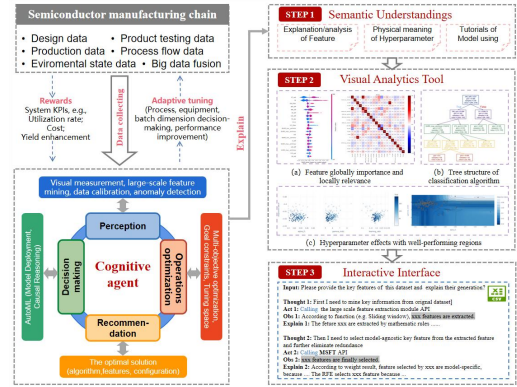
Semiconductor manufacturing chain

• Design data
• Product testing data
• Production data
• Process flow data
• Eviromental state data
• Big data fusion

Rewards
System KPIs, e.g., Utilization rate; Cost; Yield enhancement

Data collecting

Adaptive tuning
(Process, equipment, batch dimension decision-making, performance improvement)

Explain

Visual measurement, large-scale feature mining, data calibration, anomaly detection

Perception

AutoML (Model Deployment, Causal Reasoning)

Decision making

Cognitive agent

Operations optimization

Multi-objective optimization, Goal constraints, Tuning space

Recommendation

The optimal solution (algorithm,features, configuration)

STEP 1 Semantic Understandings

Explanation/analysis of Feature
Physical meaning of Hyperparameter
Tutorials of Model using

STEP 2 Visual Analytics Tool

(a) Feature globally importance and locally relevance
(b) Tree structure of classification algorithm
(c) Hyperparameter effects with well-performing regions

STEP 3 Interactive Interface

Input: Please provide the key features of this dataset and explain their generation?

Thought 1: First I need to mine key information from orignal dataset]
Act 1: Calling the large scale feature extraction module API
Obv 1: According to function (e.g. Sliding window), xxx features are extracted.
Explain 1: The fetaure xxx are extracted by mathematic rules ......

Thought 2: Then I need to select model-agnostic key feature from the extracted feature and further eliminate redundance
Act 2: Calling MSFT API
Obv 2: xxx features are finally selected.
Explain 2: According to weight result, feature selected by xxx are model-specific, because ...... The RFE selects xxx feature because ......